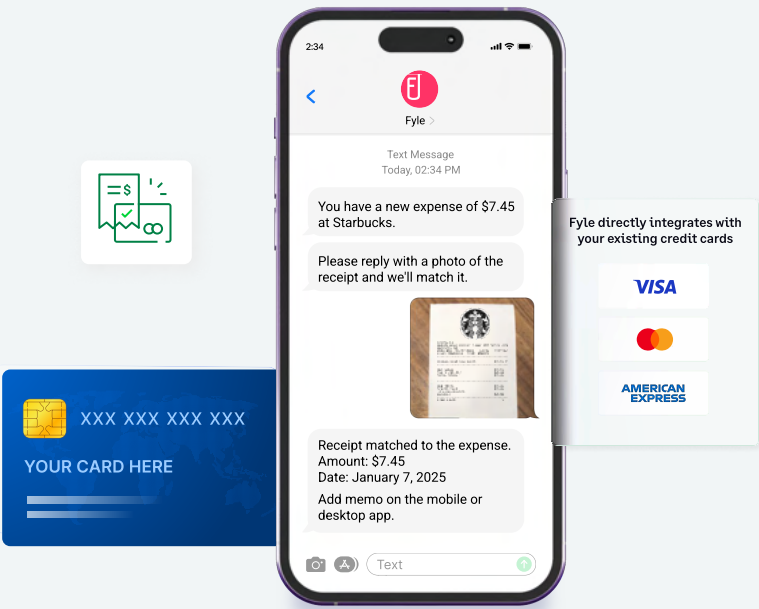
$

XXX XXX XXX XXX

YOUR CARD HERE

2:34

Fyle >

Text Message
Today, 02:34 PM

You have a new expense of $7.45 at Starbucks.

Please reply with a photo of the receipt and we'll match it.

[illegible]

Receipt matched to the expense.
Amount: $7.45
Date: January 7, 2025
Add memo on the mobile or desktop app.

Text

Fyle directly integrates with your existing credit cards

VISA

AMERICAN EXPRESS